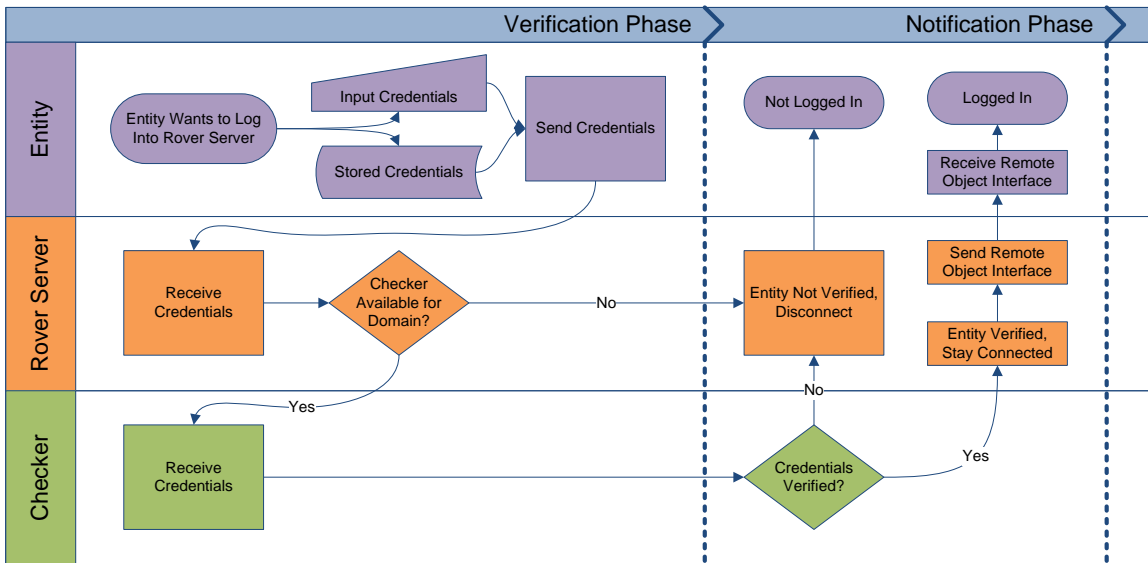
Verification Phase

Notification Phase

Entity

Entity Wants to Log Into Rover Server

Input Credentials

Stored Credentials

Send Credentials

Not Logged In

Logged In

Receive Remote Object Interface

Rover Server

Receive Credentials

Checker Available for Domain?

No

Entity Not Verified, Disconnect

Send Remote Object Interface

Entity Verified, Stay Connected

Yes

No

Checker

Receive Credentials

Credentials Verified?

Yes